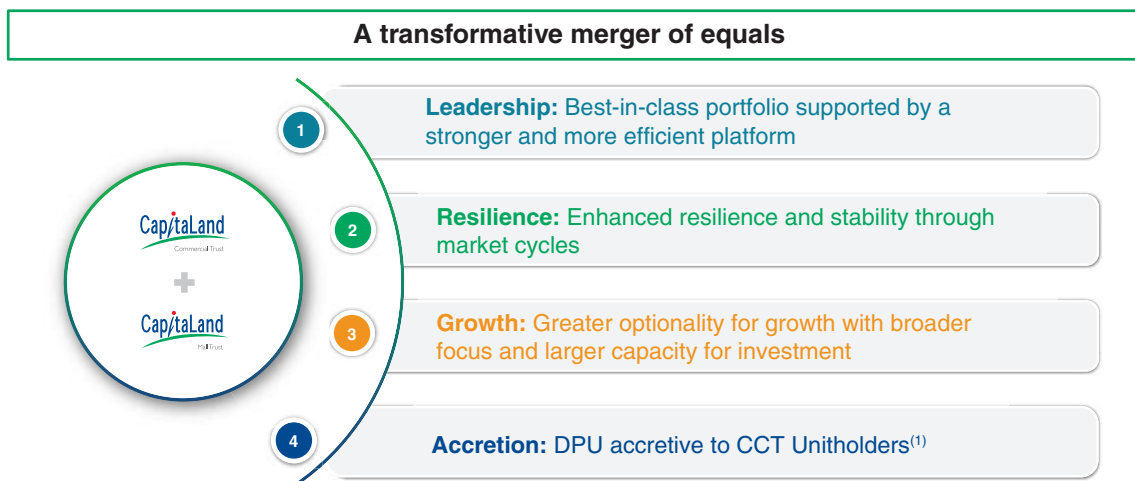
A transformative merger of equals

CapitaLand
Commercial Trust

CapitaLand
Mall Trust

1

Leadership: Best-in-class portfolio supported by a stronger and more efficient platform

2

Resilience: Enhanced resilience and stability through market cycles

3

Growth: Greater optionality for growth with broader focus and larger capacity for investment

4

Accretion: DPU accretive to CCT Unitholders$^{(1)}$